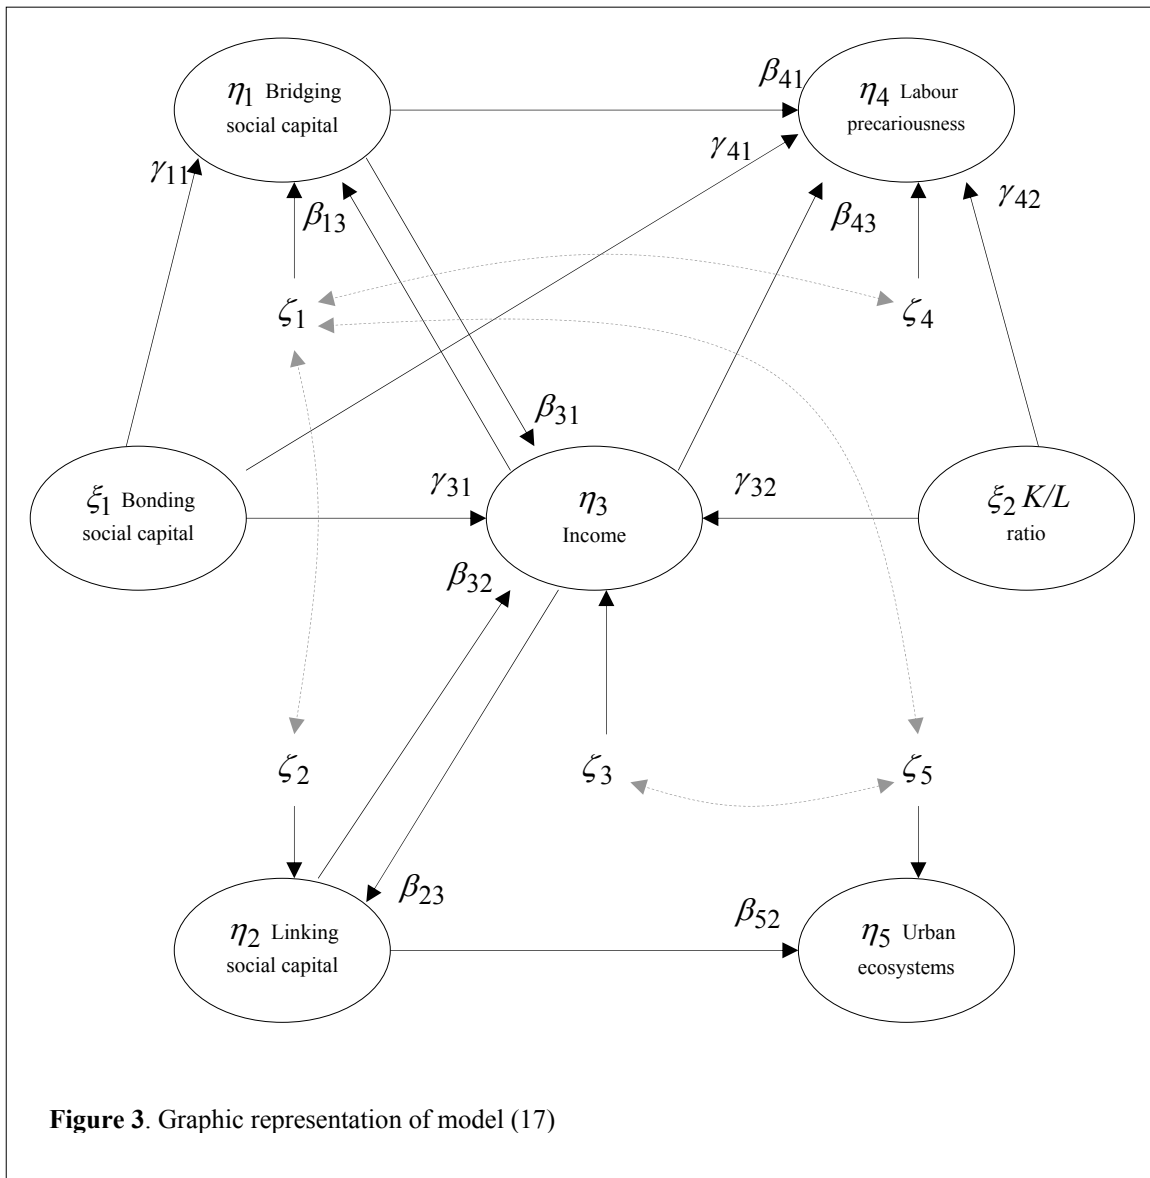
$\eta_1$ Bridging social capital

$\beta_{41}$

$\eta_4$ Labour precariousness

$\gamma_{11}$

$\gamma_{41}$

$\beta_{13}$

$\beta_{43}$

$\gamma_{42}$

$\zeta_1$

$\zeta_4$

$\beta_{31}$

$\xi_1$ Bonding social capital

$\gamma_{31}$

$\eta_3$ Income

$\gamma_{32}$

$\xi_2$ $K/L$ ratio

$\beta_{32}$

$\zeta_2$

$\zeta_3$

$\zeta_5$

$\beta_{23}$

$\eta_2$ Linking social capital

$\beta_{52}$

$\eta_5$ Urban ecosystems

**Figure 3**. Graphic representation of model (17)